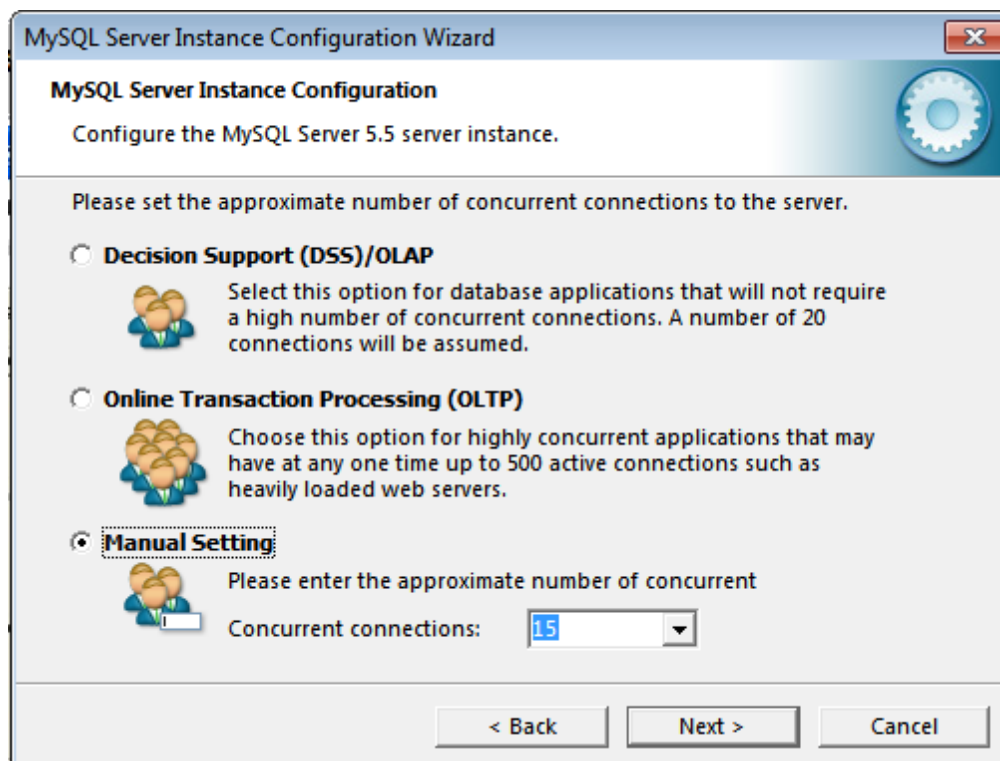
MySQL Server Instance Configuration Wizard

MySQL Server Instance Configuration

Configure the MySQL Server 5.5 server instance.

Please set the approximate number of concurrent connections to the server.

Decision Support (DSS)/OLAP

Select this option for database applications that will not require a high number of concurrent connections. A number of 20 connections will be assumed.

Online Transaction Processing (OLTP)

Choose this option for highly concurrent applications that may have at any one time up to 500 active connections such as heavily loaded web servers.

Manual Setting

Please enter the approximate number of concurrent

Concurrent connections: 15

< Back Next > Cancel